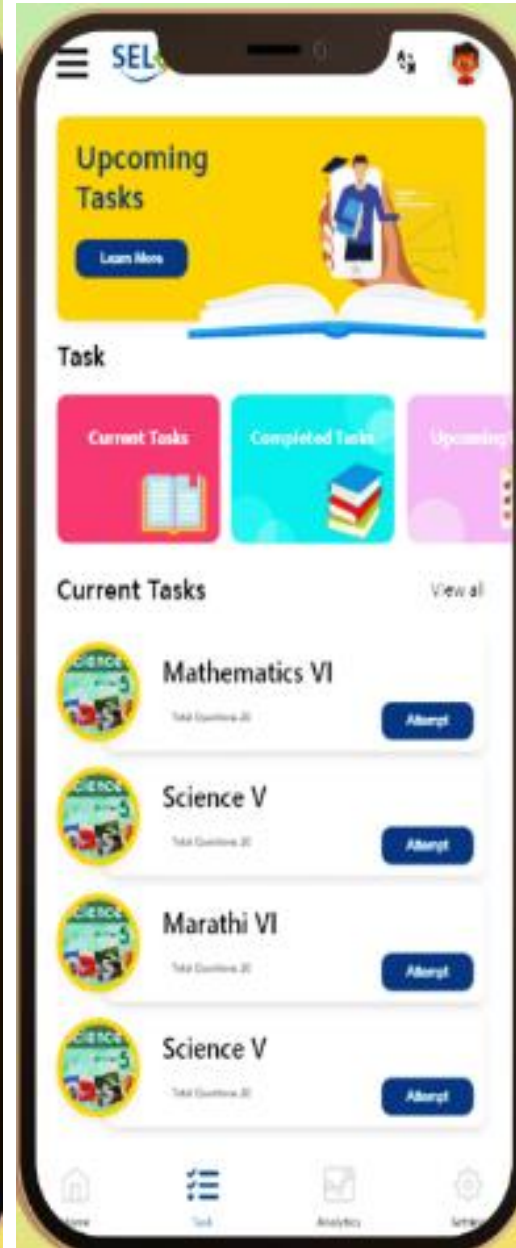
SEL

Upcoming Tasks

Learn More

Task

Current Tasks

Completed Tasks

Upcoming

Current Tasks

View all

Science 5

Mathematics VI

Total Questions 20

Attempt

Science 5

Science V

Total Questions 20

Attempt

Science 5

Marathi VI

Total Questions 20

Attempt

Science 5

Science V

Total Questions 20

Attempt

Home

Task

Analytics

Settings